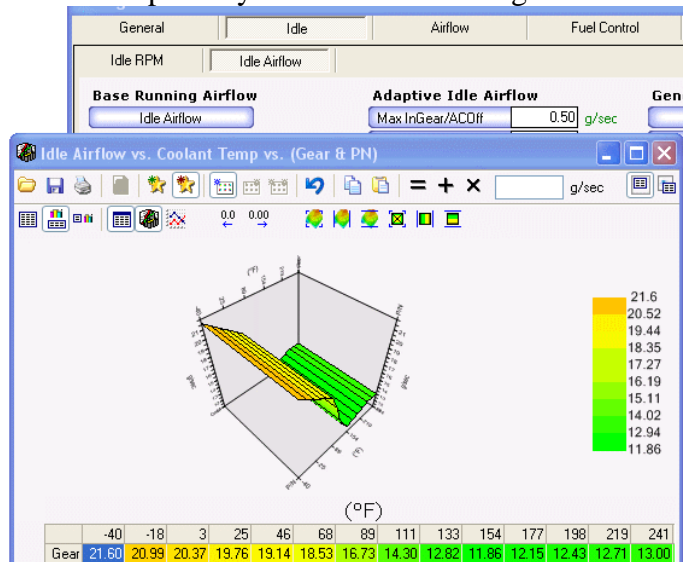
General | Idle | Airflow | Fuel Control

Idle RPM | Idle Airflow

Base Running Airflow
Idle Airflow

Adaptive Idle Airflow
Max InGear/ACOff 0.50 g/sec

Gen

Idle Airflow vs. Coolant Temp vs. (Gear & PN)

= + ×
g/sec

0.0 0.00

21.6
20.52
19.44
18.35
17.27
16.19
15.11
14.02
12.94
11.86

(°F)

| | -40 | -18 | 3 | 25 | 46 | 68 | 89 | 111 | 133 | 154 | 177 | 198 | 219 | 241 |
|---|---|---|---|---|---|---|---|---|---|---|---|---|---|---|
| Gear | 21.60 | 20.99 | 20.37 | 19.76 | 19.14 | 18.53 | 16.73 | 14.30 | 12.82 | 11.86 | 12.15 | 12.43 | 12.71 | 13.00 |